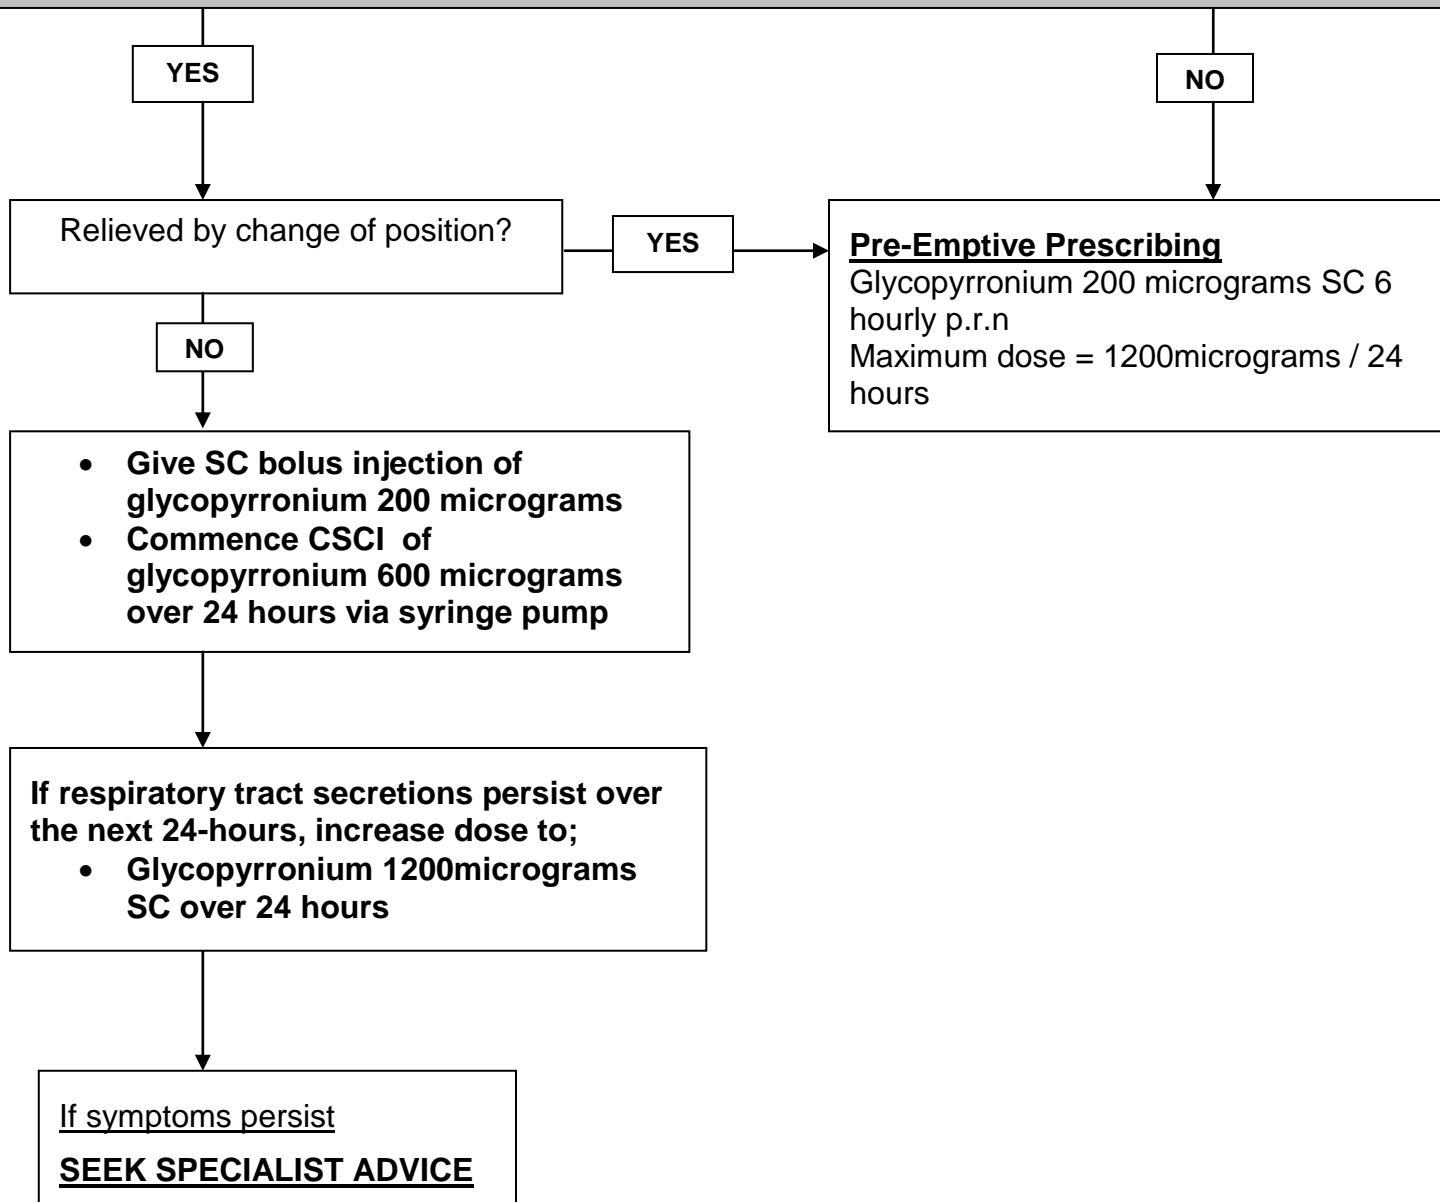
YES

NO

Relieved by change of position?

YES

**Pre-Emptive Prescribing**
Glycopyrronium 200 micrograms SC 6 hourly p.r.n
Maximum dose = 1200micrograms / 24 hours

NO

- Give SC bolus injection of glycopyrronium 200 micrograms
- Commence CSCI of glycopyrronium 600 micrograms over 24 hours via syringe pump

If respiratory tract secretions persist over the next 24-hours, increase dose to;
- Glycopyrronium 1200micrograms SC over 24 hours

If symptoms persist

SEEK SPECIALIST ADVICE